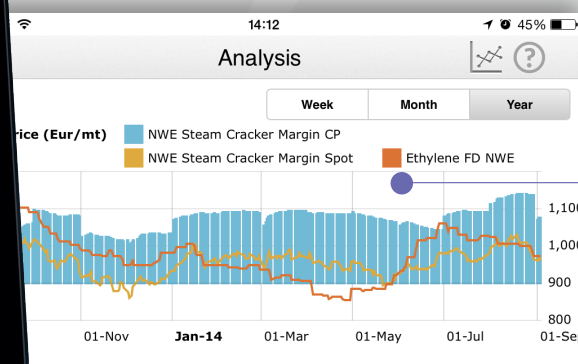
14:12

45%

Analysis

?

Week

Month

Year

rice (Eur/mt)

NWE Steam Cracker Margin CP

NWE Steam Cracker Margin Spot

Ethylene FD NWE

1,100

1,000

900

800

01-Nov

Jan-14

01-Mar

01-May

01-Jul

01-Se